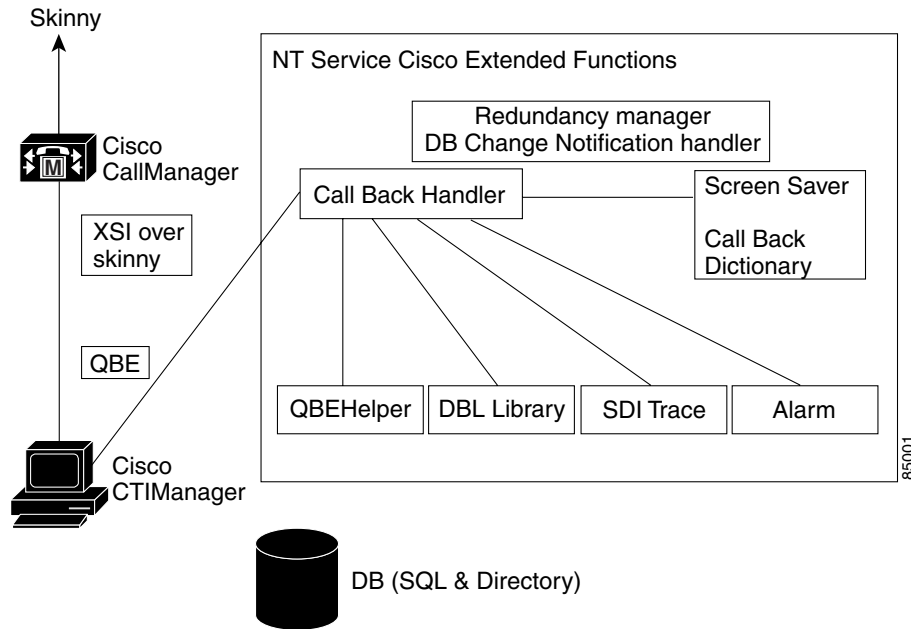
Skinny

Cisco CallManager

XSI over skinny

QBE

Cisco CTIManager

NT Service Cisco Extended Functions

Redundancy manager
DB Change Notification handler

Call Back Handler

Screen Saver

Call Back Dictionary

QBEHelper

DBL Library

SDI Trace

Alarm

DB (SQL & Directory)

85001